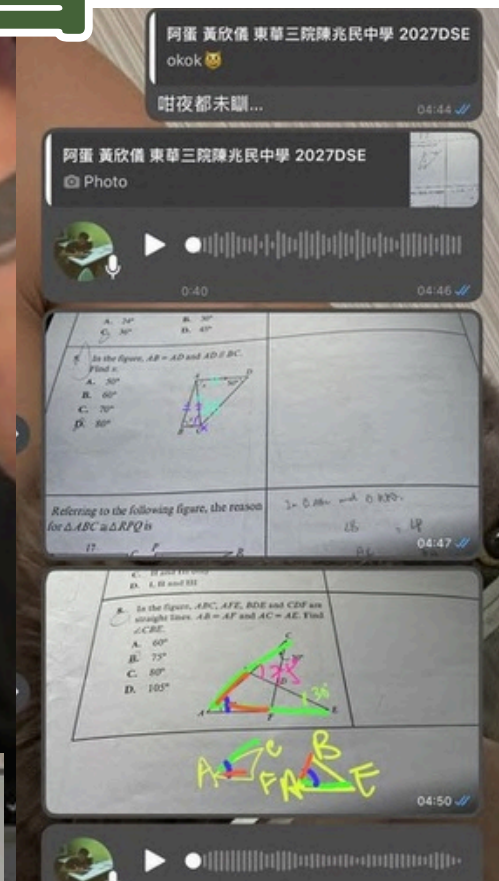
阿蛋 黃欣儀 東華三院陳兆民中學 2027DSE
okok 😺

咁夜都未瞓...
04:44

阿蛋 黃欣儀 東華三院陳兆民中學 2027DSE
Photo

0:40
04:46

A. 24°
B. 30°
C. 36°
D. 45°

5. In the figure, AB = AD and AD // BC. Find x.
A. 50°
B. 60°
C. 70°
D. 80°

Referring to the following figure, the reason for $\triangle ABC \cong \triangle RPQ$ is

04:47

C. II and III only
D. I, II and III

8. In the figure, ABC, AFE, BDE and CDF are straight lines. AB = AF and AC = AE. Find ∠CBE.
A. 60°
B. 75°
C. 80°
D. 105°

36°

A C F B E

04:50